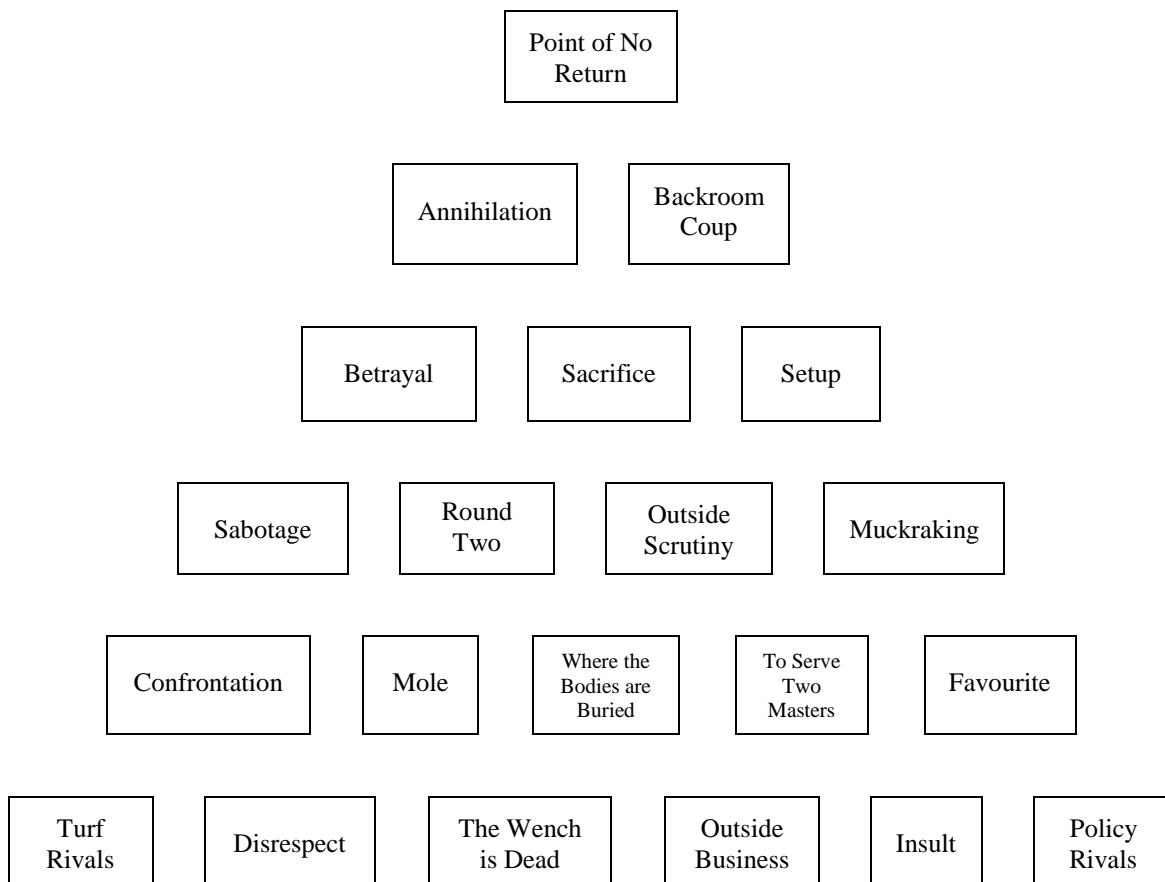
Point of No Return

Annihilation

Backroom Coup

Betrayal

Sacrifice

Setup

Sabotage

Round Two

Outside Scrutiny

Muckraking

Confrontation

Mole

Where the Bodies are Buried

To Serve Two Masters

Favourite

Turf Rivals

Disrespect

The Wench is Dead

Outside Business

Insult

Policy Rivals